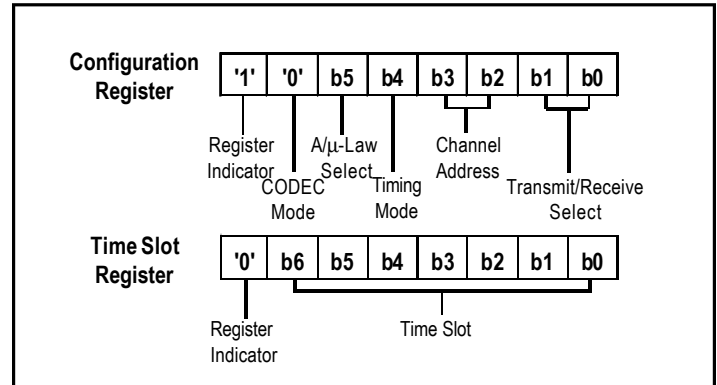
Configuration Register

| '1' | '0' | b5 | b4 | b3 | b2 | b1 | b0 |
|---|---|---|---|---|---|---|---|

Register Indicator

CODEC Mode

A/μ-Law Select

Timing Mode

Channel Address

Transmit/Receive Select

Time Slot Register

| '0' | b6 | b5 | b4 | b3 | b2 | b1 | b0 |
|---|---|---|---|---|---|---|---|

Register Indicator

Time Slot